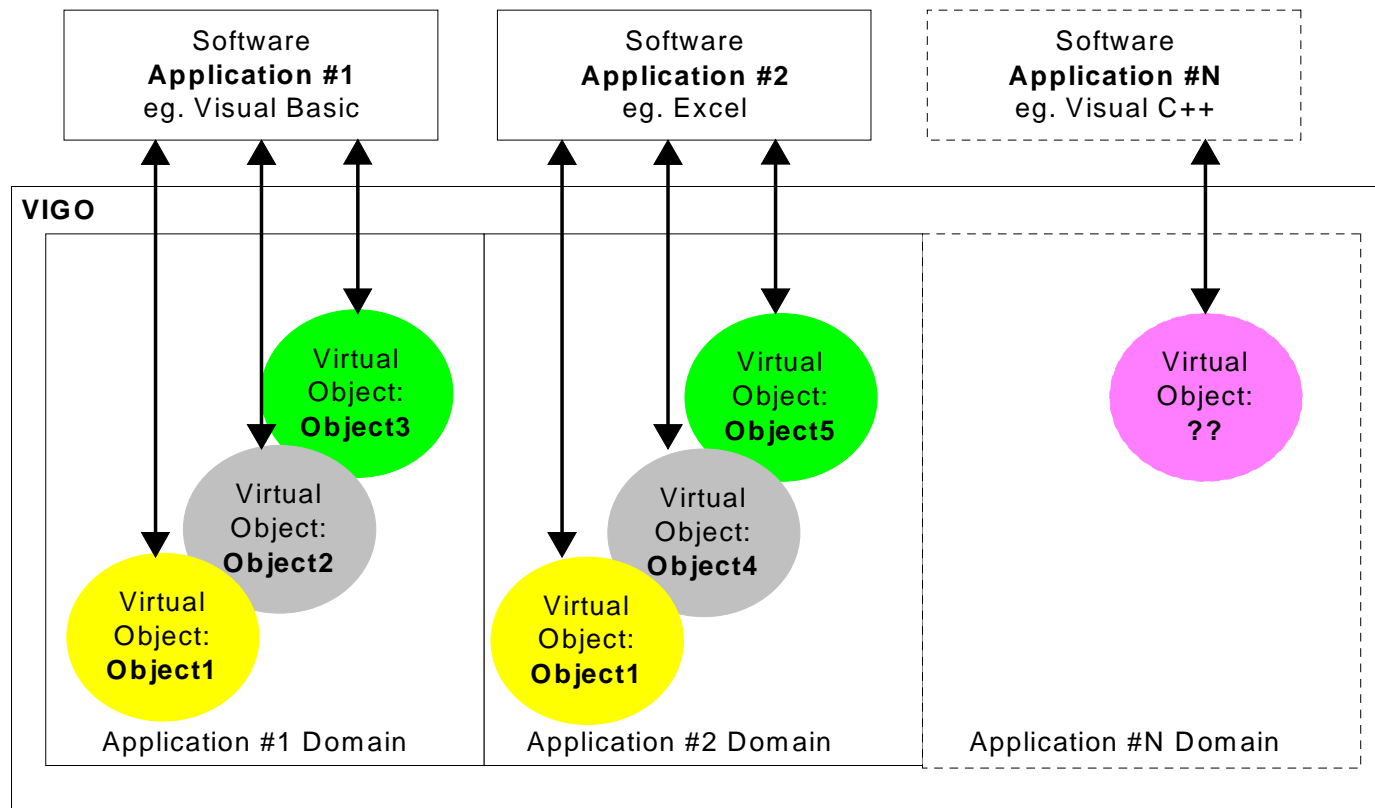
Software
**Application #1**
eg. Visual Basic

Software
**Application #2**
eg. Excel

Software
**Application #N**
eg. Visual C++

**VIGO**

Virtual Object: **Object3**

Virtual Object: **Object2**

Virtual Object: **Object1**

Application #1 Domain

Virtual Object: **Object5**

Virtual Object: **Object4**

Virtual Object: **Object1**

Application #2 Domain

Virtual Object: **??**

Application #N Domain